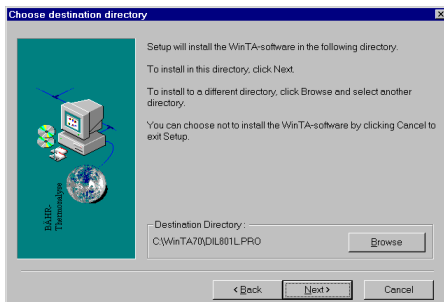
Choose destination directory

×

Setup will install the WinTA-software in the following directory.

To install in this directory, click Next.

To install to a different directory, click Browse and select another directory.

You can choose not to install the WinTA-software by clicking Cancel to exit Setup.

BÄHR-Thermoanalyse

Destination Directory

C:\WinTA70\DIL801L.PRO

Browse

< Back

Next >

Cancel